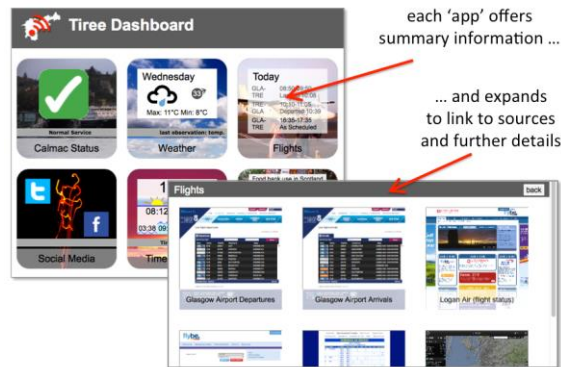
Tiree Dashboard

each 'app' offers summary information ...

... and expands to link to sources and further details

Normal Service

Calmac Status

Wednesday

Max: 11°C Min: 8°C

last observation: temp.

Weather

Today

GLA- 08:50-09:35

TRE Landed 09:08

TRE 10:15-11:05

GLA Departed 10:39

GLA- 16:35-17:35

TRE As Scheduled

Flights

Social Media

08:12

03:38 09

Time

Food bank use in Scotland

Flights

back

Glasgow Airport Departures

Glasgow Airport Arrivals

Logan Air (flight status)